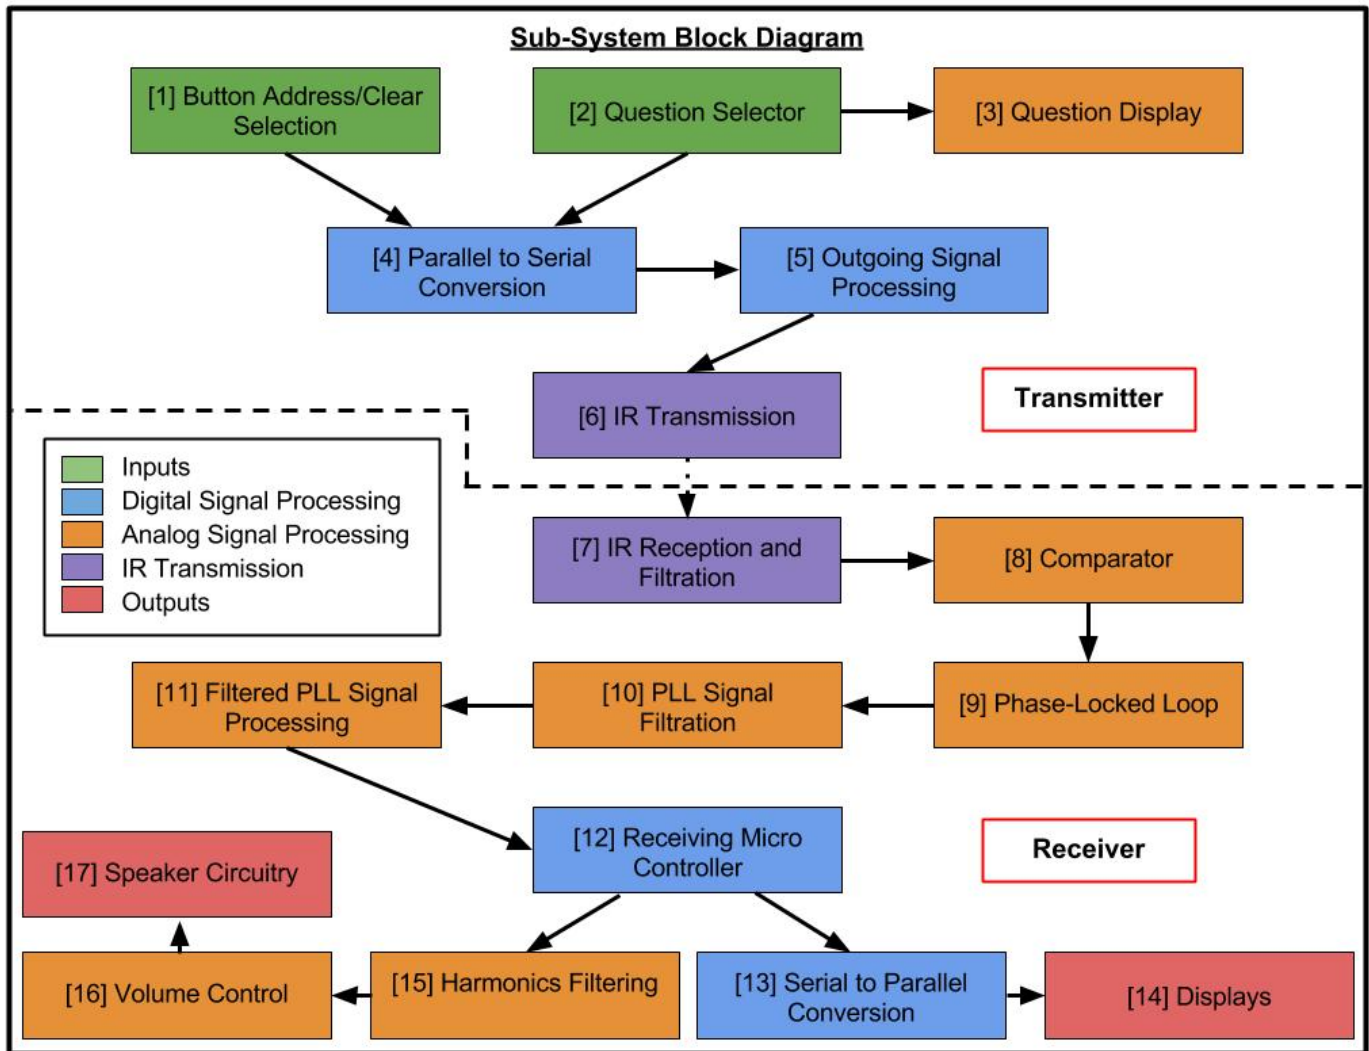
Sub-System Block Diagram

[1] Button Address/Clear Selection

[2] Question Selector

[3] Question Display

[4] Parallel to Serial Conversion

[5] Outgoing Signal Processing

[6] IR Transmission

Transmitter

Inputs
Digital Signal Processing
Analog Signal Processing
IR Transmission
Outputs

[7] IR Reception and Filtration

[8] Comparator

[11] Filtered PLL Signal Processing

[10] PLL Signal Filtration

[9] Phase-Locked Loop

[12] Receiving Micro Controller

Receiver

[17] Speaker Circuitry

[16] Volume Control

[15] Harmonics Filtering

[13] Serial to Parallel Conversion

[14] Displays